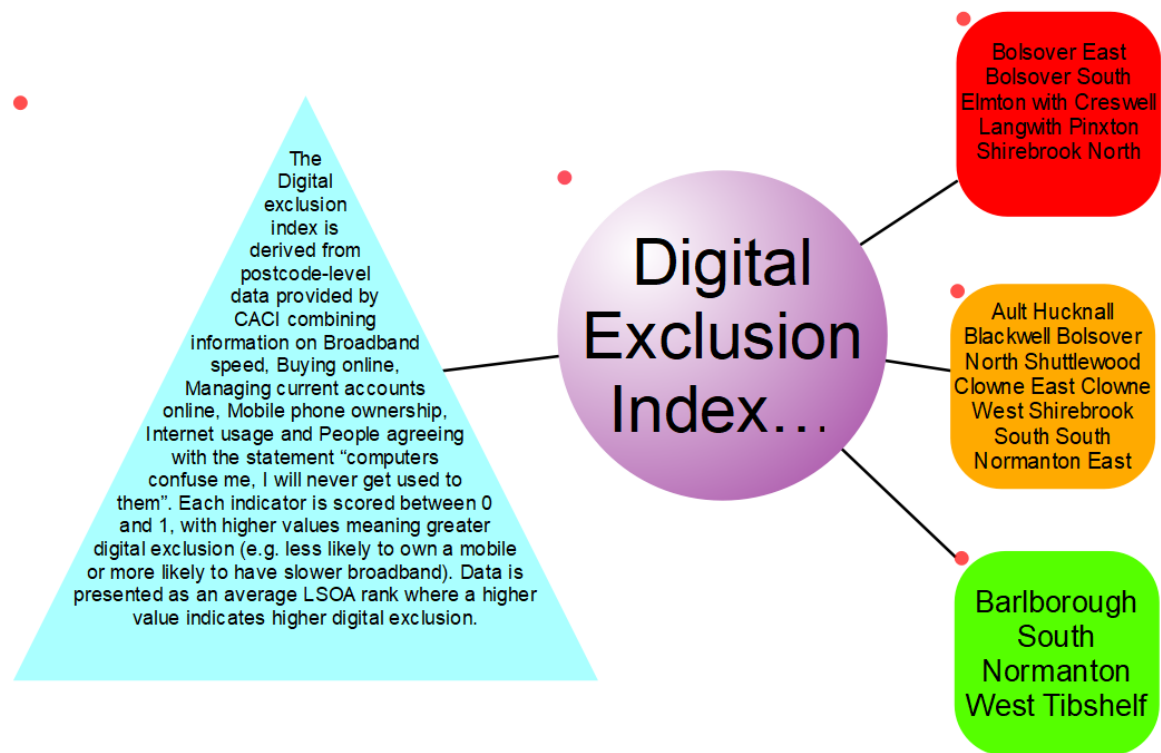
The Digital exclusion index is derived from postcode-level data provided by CACI combining information on Broadband speed, Buying online, Managing current accounts online, Mobile phone ownership, Internet usage and People agreeing with the statement “computers confuse me, I will never get used to them”. Each indicator is scored between 0 and 1, with higher values meaning greater digital exclusion (e.g. less likely to own a mobile or more likely to have slower broadband). Data is presented as an average LSOA rank where a higher value indicates higher digital exclusion.

Digital Exclusion Index…

Bolsover East
Bolsover South
Elmton with Creswell
Langwith Pinxton
Shirebrook North

Ault Hucknall
Blackwell Bolsover
North Shuttlewood
Clowne East Clowne
West Shirebrook
South South
Normanton East

Barlborough
South
Normanton
West Tibshelf